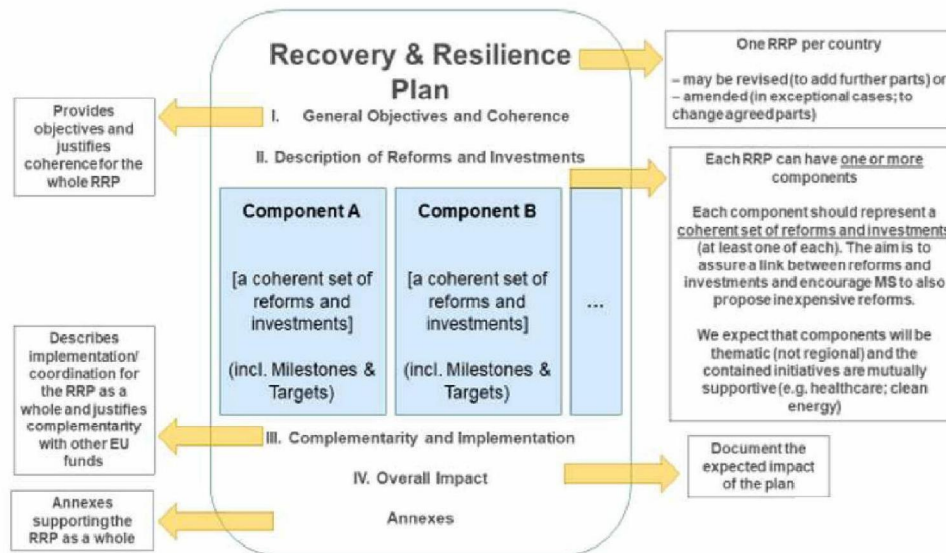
Recovery & Resilience Plan

I. General Objectives and Coherence

II. Description of Reforms and Investments

Component A

[a coherent set of reforms and investments]

(incl. Milestones & Targets)

Component B

[a coherent set of reforms and investments]

(incl. Milestones & Targets)

...

III. Complementarity and Implementation

IV. Overall Impact

Annexes

One RRP per country

– may be revised (to add further parts) or
– amended (in exceptional cases; to change agreed parts)

Provides objectives and justifies coherence for the whole RRP

Each RRP can have one or more components

Each component should represent a coherent set of reforms and investments (at least one of each). The aim is to assure a link between reforms and investments and encourage MS to also propose inexpensive reforms.

We expect that components will be thematic (not regional) and the contained initiatives are mutually supportive (e.g. healthcare; clean energy)

Describes implementation/ coordination for the RRP as a whole and justifies complementarity with other EU funds

Document the expected impact of the plan

Annexes supporting the RRP as a whole